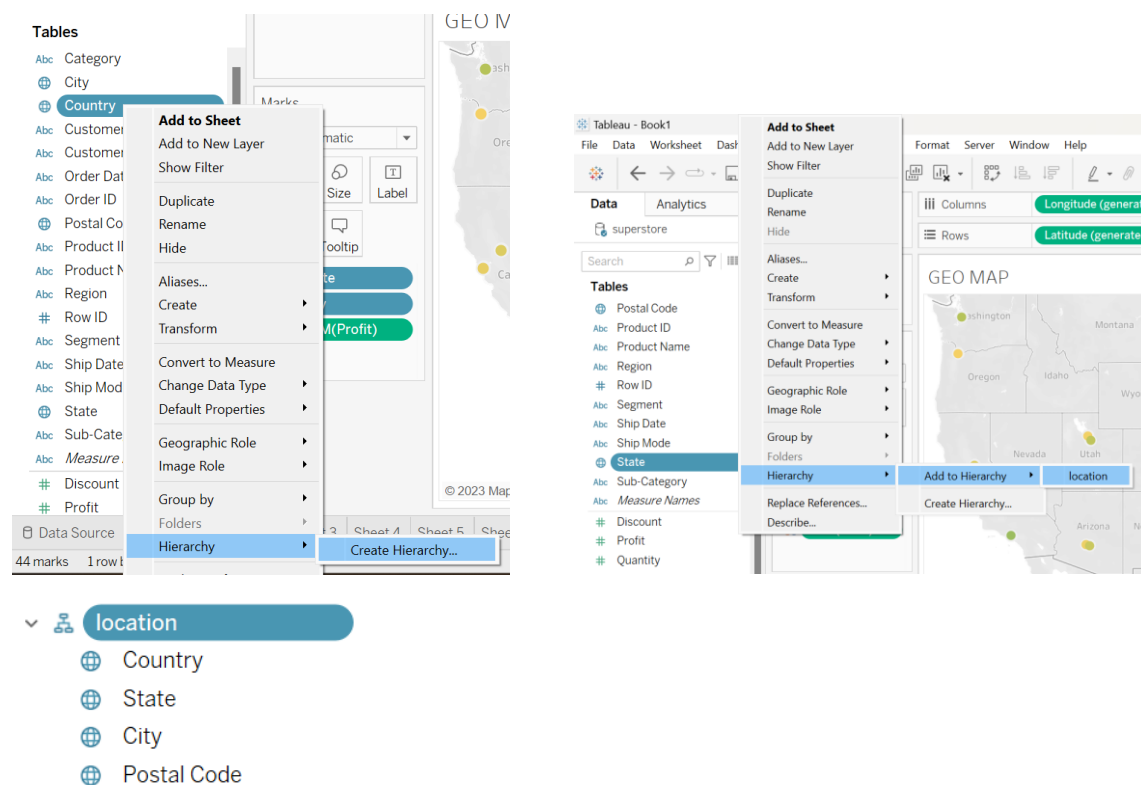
Tables
Abc Category
City
Country
Abc Customer
Abc Customer
Abc Order Dat
Abc Order ID
Postal Co
Abc Product I
Abc Product N
Abc Region
# Row ID
Abc Segment
Abc Ship Date
Abc Ship Mod
State
Abc Sub-Cate
Abc Measure
# Discount
# Profit

Add to Sheet
Add to New Layer
Show Filter
Duplicate
Rename
Hide
Aliases...
Create
Transform
Convert to Measure
Change Data Type
Default Properties
Geographic Role
Image Role
Group by
Folders
Hierarchy
Create Hierarchy...

Marks
matic
Size
Label
Tooltip
te
M(Profit)
GEO M
ashi
Ore
Ca
© 2023 Map
Data Source
Sheet 4
Sheet 5
Shee
44 marks
1 row b

Tableau - Book1
File Data Worksheet Dash Format Server Window Help
Data Analytics
superstore
Search
Tables
Postal Code
Abc Product ID
Abc Product Name
Abc Region
# Row ID
Abc Segment
Abc Ship Date
Abc Ship Mode
State
Abc Sub-Category
Abc Measure Names
# Discount
# Profit
# Quantity

Add to Sheet
Add to New Layer
Show Filter
Duplicate
Rename
Hide
Aliases...
Create
Transform
Convert to Measure
Change Data Type
Default Properties
Geographic Role
Image Role
Group by
Folders
Hierarchy
Replace References...
Describe...
Add to Hierarchy
Create Hierarchy...
location

iii Columns
Longitude (generat
Rows
Latitude (generate
GEO MAP
ashington
Montana
Oregon
Idaho
Wyo
Nevada
Utah
Arizona

location
Country
State
City
Postal Code